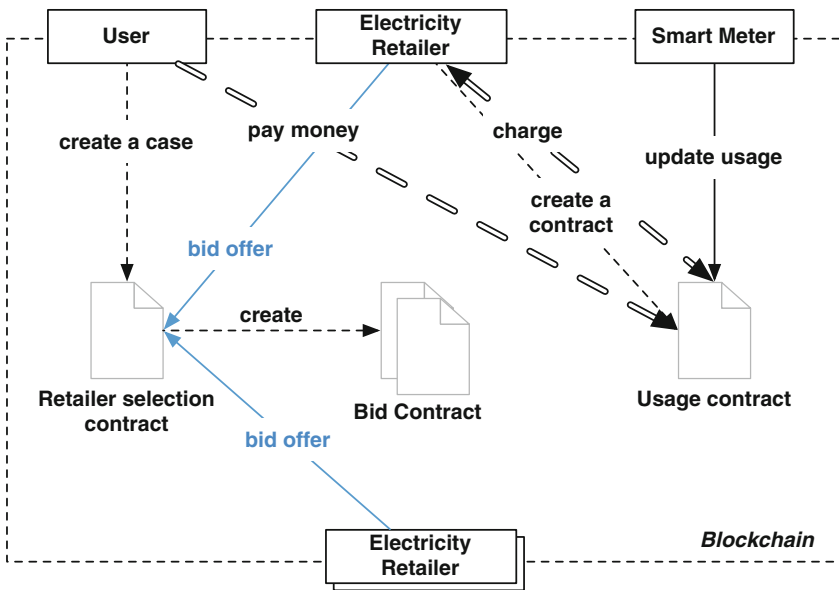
User

Electricity Retailer

Smart Meter

create a case

pay money

charge

update usage

create a contract

bid offer

create

Retailer selection contract

Bid Contract

Usage contract

bid offer

Blockchain

Electricity Retailer